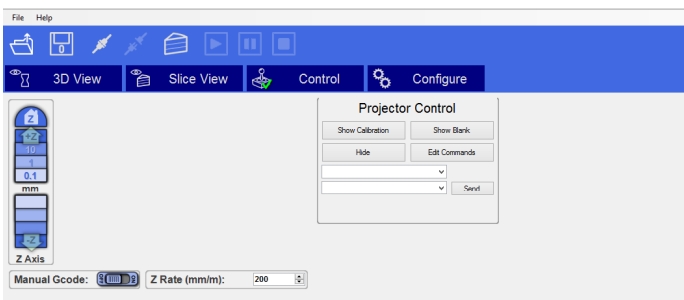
File Help

0

3D View

Slice View

Control

Configure

Projector Control

Show Calibration

Show Blank

Hide

Edit Commands

Send

Z

+Z

10

1

0.1

mm

-Z

Z Axis

Manual Gcode:

Z Rate (mm/m):

200